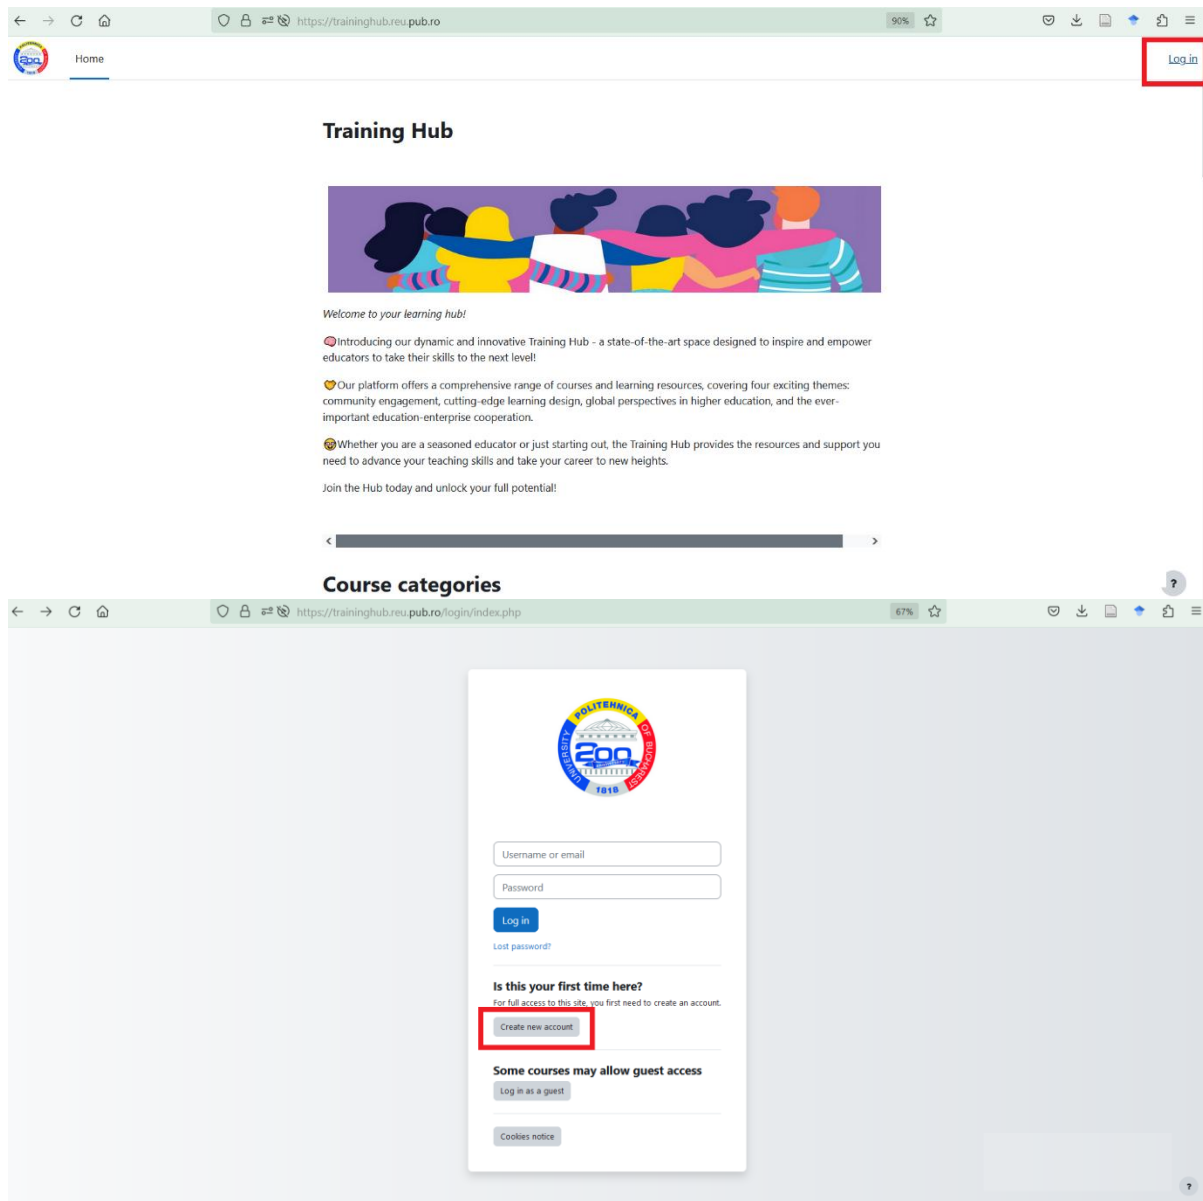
https://traininghub.reu.pub.ro 90%

Home

Log in

Training Hub

Welcome to your learning hub!

Introducing our dynamic and innovative Training Hub - a state-of-the-art space designed to inspire and empower educators to take their skills to the next level!

Our platform offers a comprehensive range of courses and learning resources, covering four exciting themes: community engagement, cutting-edge learning design, global perspectives in higher education, and the ever-important education-enterprise cooperation.

Whether you are a seasoned educator or just starting out, the Training Hub provides the resources and support you need to advance your teaching skills and take your career to new heights.

Join the Hub today and unlock your full potential!

Course categories

?

https://traininghub.reu.pub.ro/login/index.php 67%

POLITEHNICA UNIVERSITY OF BUCHAREST 200 1818

Username or email

Password

Log in

Lost password?

Is this your first time here?

For full access to this site, you first need to create an account.

Create new account

Some courses may allow guest access

Log in as a guest

Cookies notice

?